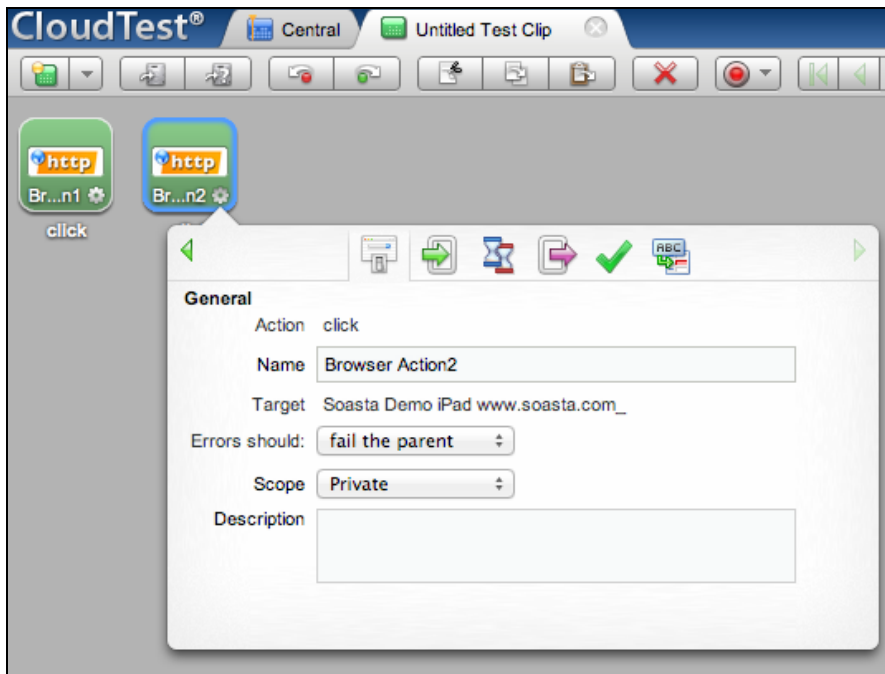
CloudTest®
Central
Untitled Test Clip

http
Br...n1
click

http
Br...n2

ABC

General
Action click
Name Browser Action2
Target Soasta Demo iPad www.soasta.com_
Errors should: fail the parent
Scope Private
Description